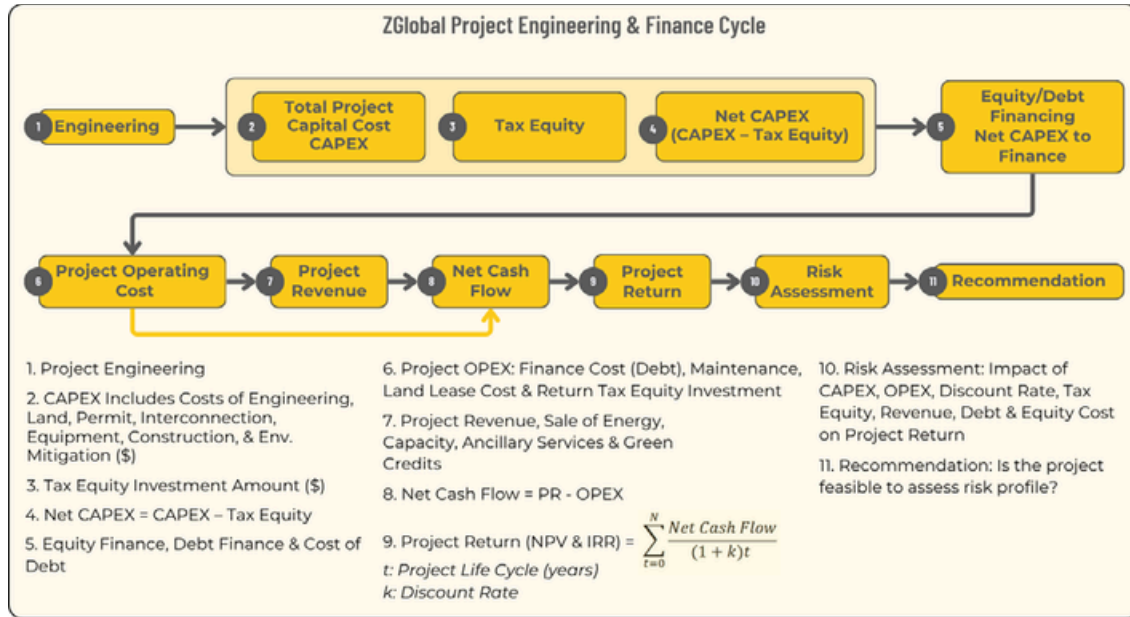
ZGlobal Project Engineering & Finance Cycle

1 Engineering

2 Total Project Capital Cost CAPEX

3 Tax Equity

4 Net CAPEX (CAPEX – Tax Equity)

5 Equity/Debt Financing Net CAPEX to Finance

6 Project Operating Cost

7 Project Revenue

8 Net Cash Flow

9 Project Return

10 Risk Assessment

11 Recommendation

1. Project Engineering

2. CAPEX Includes Costs of Engineering, Land, Permit, Interconnection, Equipment, Construction, & Env. Mitigation ($)

3. Tax Equity Investment Amount ($)

4. Net CAPEX = CAPEX – Tax Equity

5. Equity Finance, Debt Finance & Cost of Debt

6. Project OPEX: Finance Cost (Debt), Maintenance, Land Lease Cost & Return Tax Equity Investment

7. Project Revenue, Sale of Energy, Capacity, Ancillary Services & Green Credits

8. Net Cash Flow = PR - OPEX

9. Project Return (NPV & IRR) = $\sum_{t=0}^{N} \frac{Net\ Cash\ Flow}{(1+k)t}$

t: Project Life Cycle (years)

k: Discount Rate

10. Risk Assessment: Impact of CAPEX, OPEX, Discount Rate, Tax Equity, Revenue, Debt & Equity Cost on Project Return

11. Recommendation: Is the project feasible to assess risk profile?